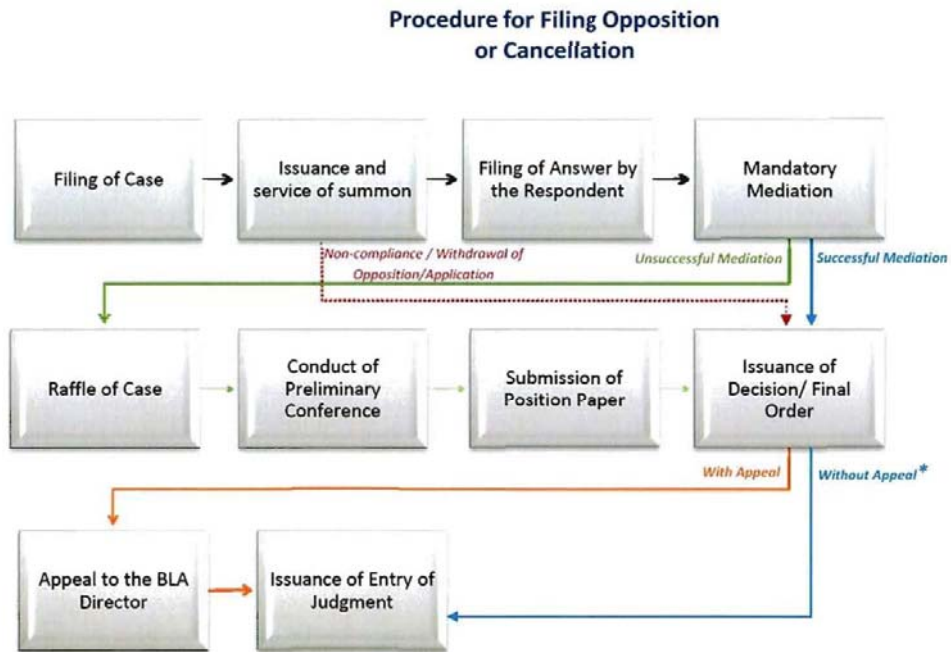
Procedure for Filing Opposition or Cancellation

Filing of Case

Issuance and service of summon

Filing of Answer by the Respondent

Mandatory Mediation

Non-compliance / Withdrawal of Opposition/Application

Unsuccessful Mediation

Successful Mediation

Raffle of Case

Conduct of Preliminary Conference

Submission of Position Paper

Issuance of Decision/ Final Order

With Appeal

Without Appeal*

Appeal to the BLA Director

Issuance of Entry of Judgment